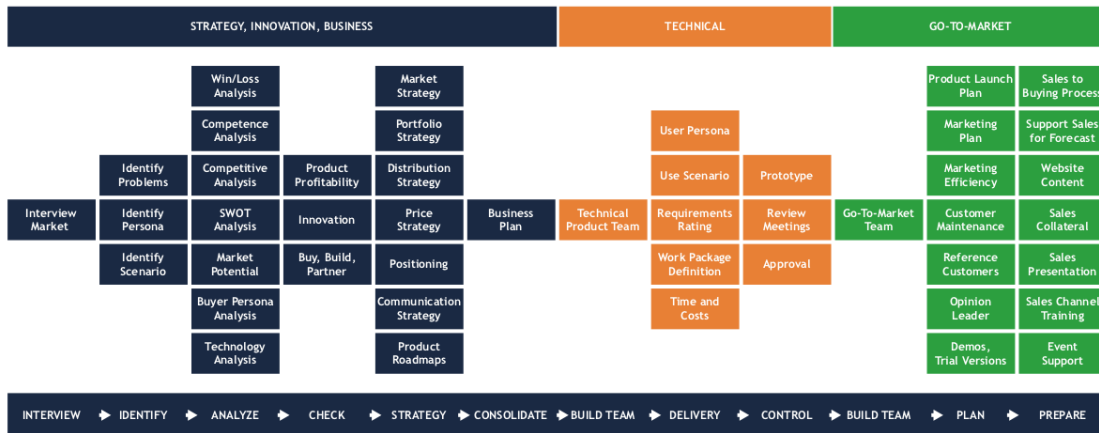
STRATEGY, INNOVATION, BUSINESS

TECHNICAL

GO-TO-MARKET

Interview Market

Identify Problems

Identify Persona

Identify Scenario

Win/Loss Analysis

Competence Analysis

Competitive Analysis

SWOT Analysis

Market Potential

Buyer Persona Analysis

Technology Analysis

Product Profitability

Innovation

Buy, Build, Partner

Market Strategy

Portfolio Strategy

Distribution Strategy

Price Strategy

Positioning

Communication Strategy

Product Roadmaps

Business Plan

Technical Product Team

User Persona

Use Scenario

Requirements Rating

Work Package Definition

Time and Costs

Prototype

Review Meetings

Approval

Go-To-Market Team

Product Launch Plan

Marketing Plan

Marketing Efficiency

Customer Maintenance

Reference Customers

Opinion Leader

Demos, Trial Versions

Sales to Buying Process

Support Sales for Forecast

Website Content

Sales Collateral

Sales Presentation

Sales Channel Training

Event Support

INTERVIEW IDENTIFY ANALYZE CHECK STRATEGY CONSOLIDATE BUILD TEAM DELIVERY CONTROL BUILD TEAM PLAN PREPARE